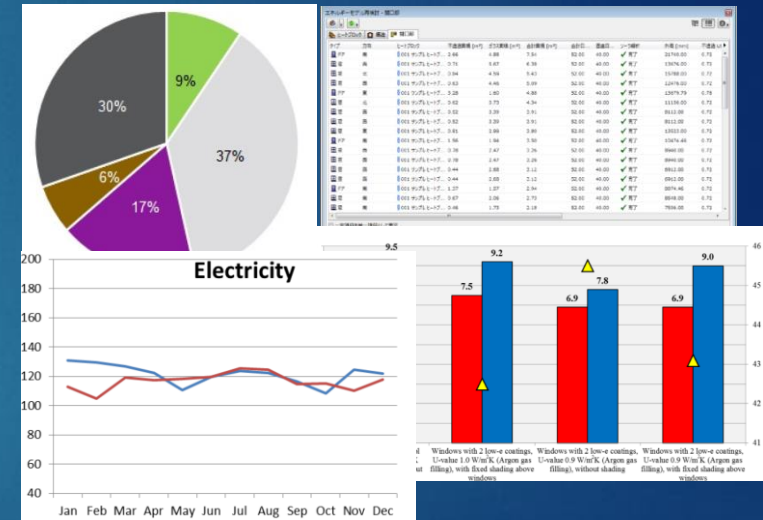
9%

30%

37%

6%

17%

Electricity

200
180
160
140
120
100
80
60
40

Jan Feb Mar Apr May Jun Jul Aug Sep Oct Nov Dec

9.5
46
45
44
43
42
41

7.5
9.2
6.9
7.8
6.9
9.0

d

Windows with 2 low-e coatings, U-value 1.0 W/m²K (Argon gas filling), with fixed shading above windows

Windows with 2 low-e coatings, U-value 0.9 W/m²K (Argon gas filling), without shading

Windows with 2 low-e coatings, U-value 0.9 W/m²K (Argon gas filling), with fixed shading above windows